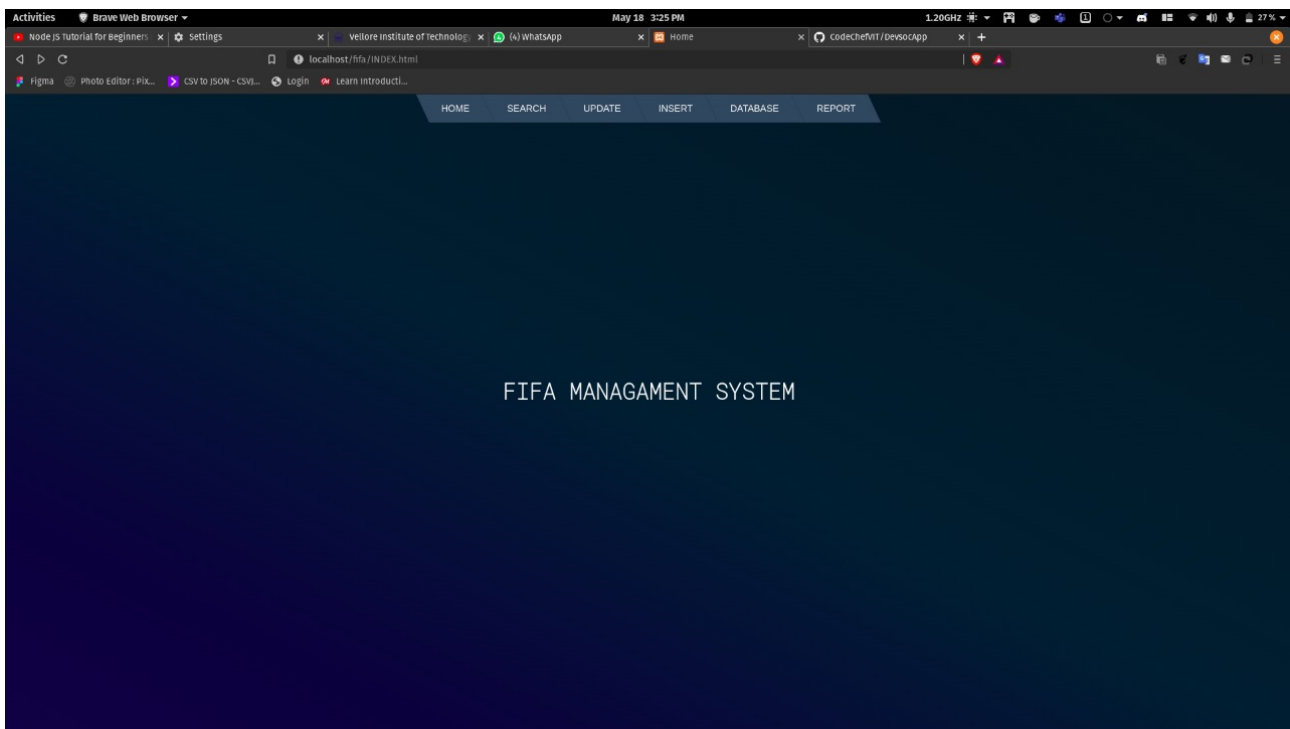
Activities Brave Web Browser May 18 3:25 PM 1.20GHz 27%

Node JS Tutorial for Beginners × Settings × Vellore Institute of Technolog × (4) WhatsApp × Home × CodeChefVIT/DevsocApp × +

localhost/fifa/INDEX.html

Figma Photo Editor : Pix... CSV to JSON - CSVJ... Login Learn Introducti...

HOME SEARCH UPDATE INSERT DATABASE REPORT

FIFA MANAGAMENT SYSTEM